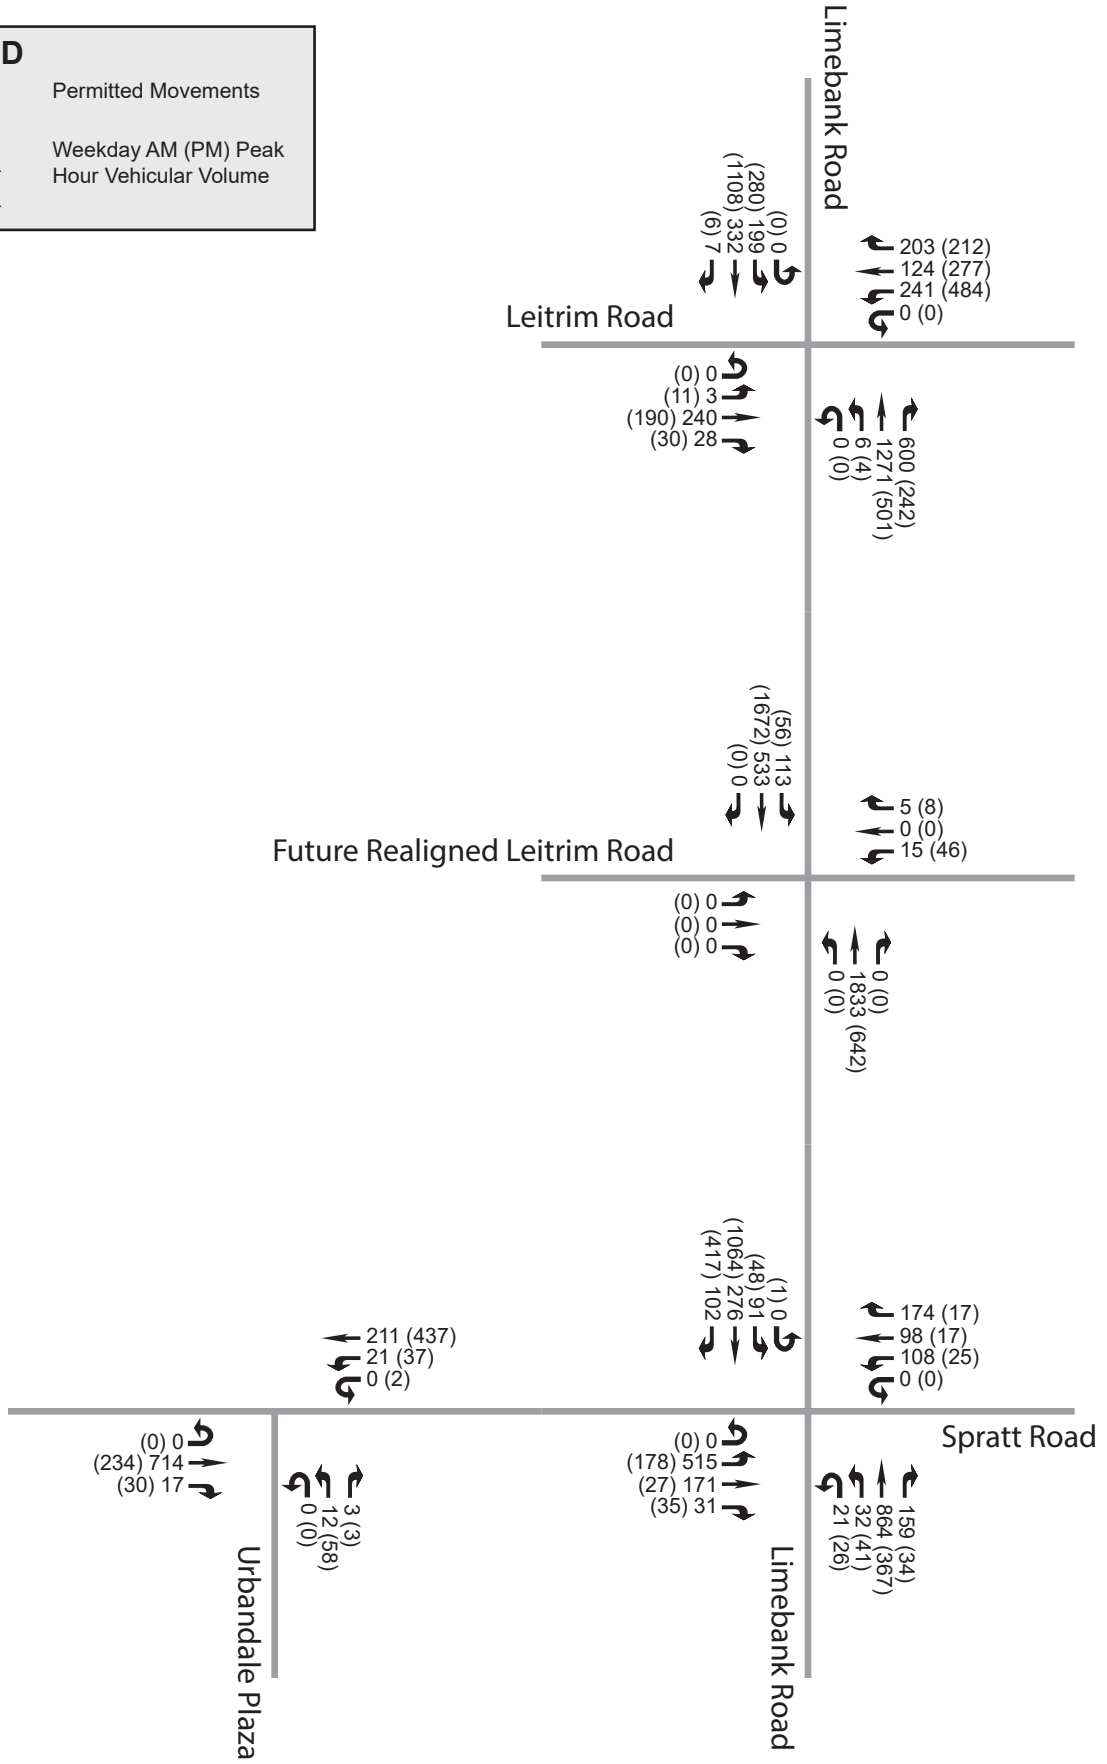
D

Permitted Movements

Weekday AM (PM) Peak Hour Vehicular Volume

Limebank Road

(0) 0
(280) 199
(1108) 332
(6) 7

203 (212)
124 (277)
241 (484)
0 (0)

Leitrim Road

(0) 0
(11) 3
(190) 240
(30) 28

0 (0)
6 (4)
1271 (501)
600 (242)

(56) 113
(1672) 533
(0) 0

5 (8)
0 (0)
15 (46)

Future Realigned Leitrim Road

(0) 0
(0) 0
(0) 0

0 (0)
1833 (642)
0 (0)

(1) 0
(48) 91
(1064) 276
(417) 102

174 (17)
98 (17)
108 (25)
0 (0)

211 (437)
21 (37)
0 (2)

Spratt Road

(0) 0
(234) 714
(30) 17

0 (0)
12 (58)
3 (3)

(0) 0
(178) 515
(27) 171
(35) 31

21 (26)
32 (41)
864 (367)
159 (34)

Urbandale Plaza

Limebank Road